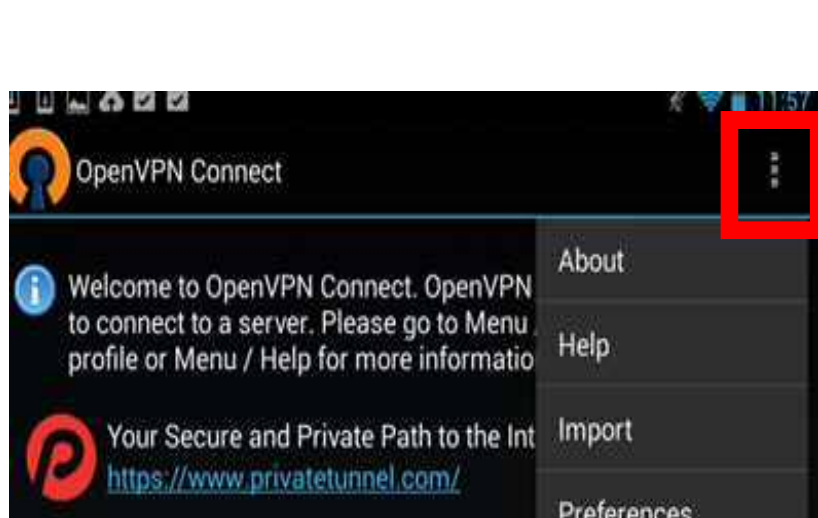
11:57

OpenVPN Connect

Welcome to OpenVPN Connect. OpenVPN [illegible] to connect to a server. Please go to Menu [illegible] profile or Menu / Help for more informatio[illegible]

Your Secure and Private Path to the Int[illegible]
https://www.privatetunnel.com/

About

Help

Import

Preferences